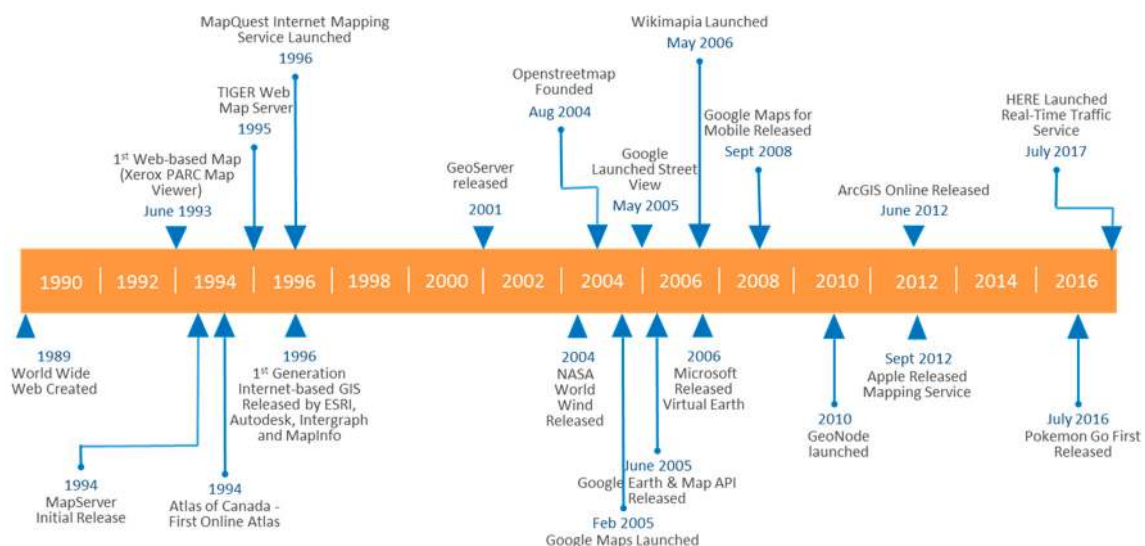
MapQuest Internet Mapping Service Launched
1996

TIGER Web Map Server
1995

$1^{st}$ Web-based Map (Xerox PARC Map Viewer)
June 1993

GeoServer released
2001

Openstreetmap Founded
Aug 2004

Google Launched Street View
May 2005

Wikimapia Launched
May 2006

Google Maps for Mobile Released
Sept 2008

ArcGIS Online Released
June 2012

HERE Launched Real-Time Traffic Service
July 2017

1990 1992 1994 1996 1998 2000 2002 2004 2006 2008 2010 2012 2014 2016

1989
World Wide Web Created

1994
MapServer Initial Release

1994
Atlas of Canada - First Online Atlas

1996
$1^{st}$ Generation Internet-based GIS Released by ESRI, Autodesk, Intergraph and MapInfo

2004
NASA World Wind Released

Feb 2005
Google Maps Launched

June 2005
Google Earth & Map API Released

2006
Microsoft Released Virtual Earth

2010
GeoNode launched

Sept 2012
Apple Released Mapping Service

July 2016
Pokemon Go First Released